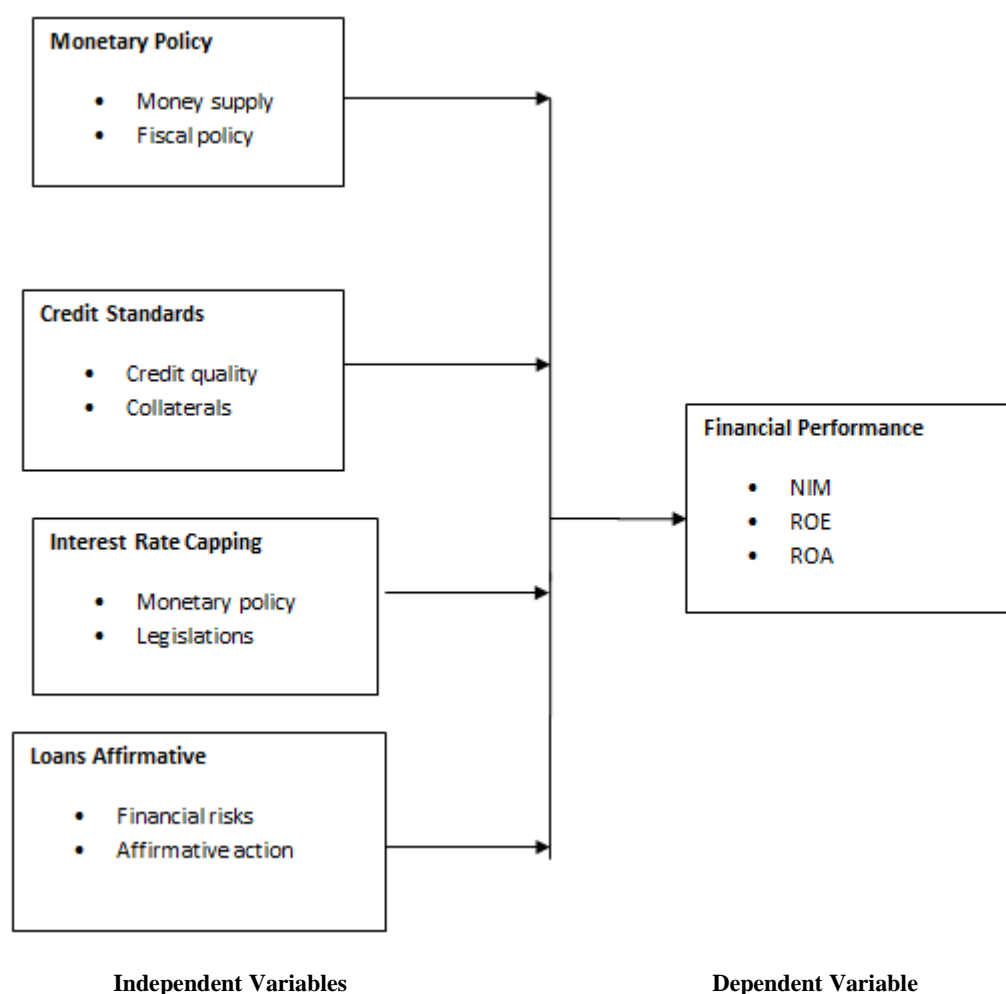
**Monetary Policy**

- Money supply
- Fiscal policy

**Credit Standards**

- Credit quality
- Collaterals

**Interest Rate Capping**

- Monetary policy
- Legislations

**Loans Affirmative**

- Financial risks
- Affirmative action

**Financial Performance**

- NIM
- ROE
- ROA

**Independent Variables**

**Dependent Variable**